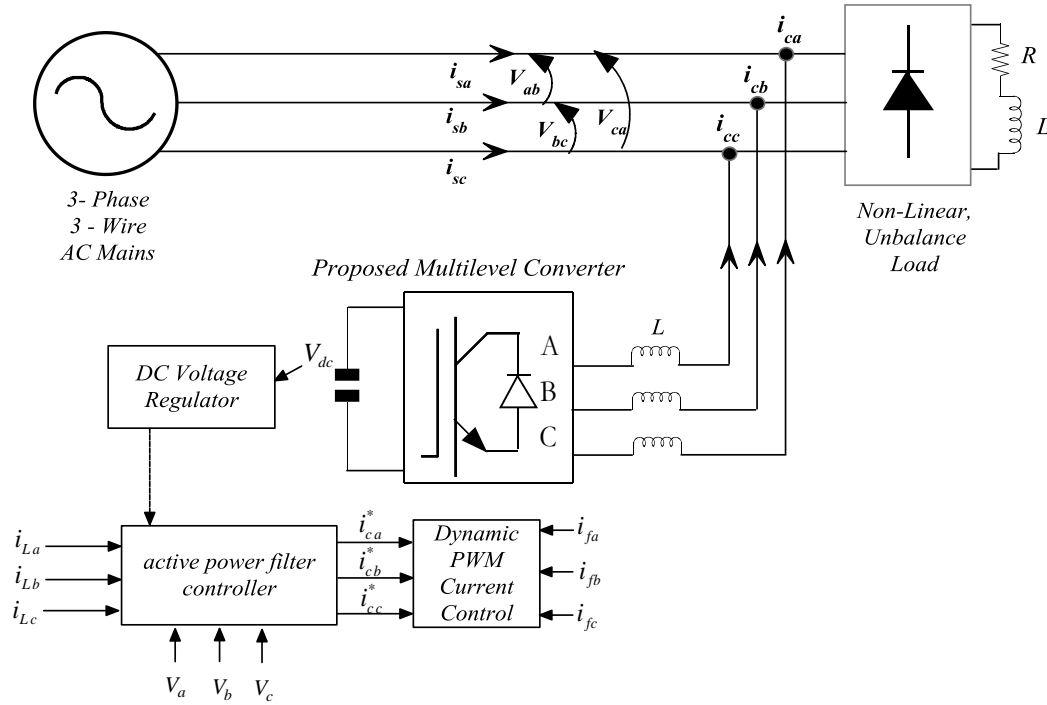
$i_{sa}$ $V_{ab}$ $V_{ca}$ $i_{ca}$

$i_{sb}$ $V_{bc}$ $i_{cb}$

$i_{sc}$ $i_{cc}$

$R$

$L$

3- Phase
3 - Wire
AC Mains

Non-Linear,
Unbalance
Load

Proposed Multilevel Converter

$V_{dc}$

DC Voltage Regulator

A
B
C

$L$

$i_{La}$
$i_{Lb}$
$i_{Lc}$

active power filter controller

$i^*_{ca}$
$i^*_{cb}$
$i^*_{cc}$

Dynamic PWM Current Control

$i_{fa}$
$i_{fb}$
$i_{fc}$

$V_a$ $V_b$ $V_c$